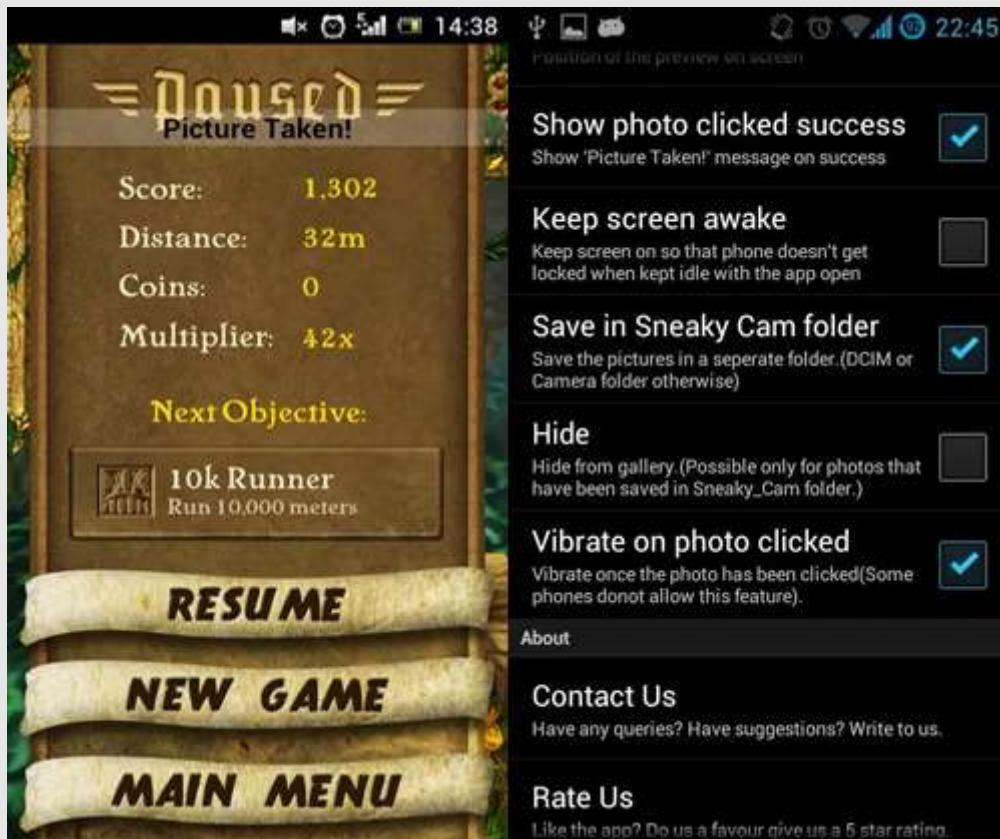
14:38

Paused
Picture Taken!

Score: 1,302
Distance: 32m
Coins: 0
Multiplier: 42x

Next Objective:

10k Runner
Run 10,000 meters

RESUME

NEW GAME

MAIN MENU

22:45

Position of the preview on screen

Show photo clicked success
Show 'Picture Taken!' message on success

Keep screen awake
Keep screen on so that phone doesn't get locked when kept idle with the app open

Save in Sneaky Cam folder
Save the pictures in a seperate folder.(DCIM or Camera folder otherwise)

Hide
Hide from gallery.(Possible only for photos that have been saved in Sneaky_Cam folder.)

Vibrate on photo clicked
Vibrate once the photo has been clicked(Some phones donot allow this feature).

About

Contact Us
Have any queries? Have suggestions? Write to us.

Rate Us
Like the app? Do us a favour give us a 5 star rating.